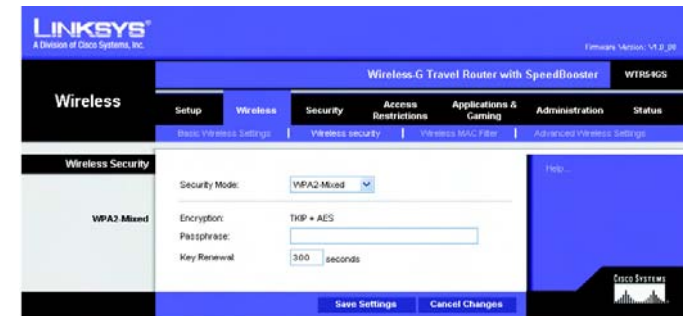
LINKSYS®
A Division of Cisco Systems, Inc.

Firmware Version: V1.0_00

Wireless-G Travel Router with SpeedBooster WTR54GS

Wireless

Setup | Wireless | Security | Access Restrictions | Applications & Gaming | Administration | Status

Basic Wireless Settings | Wireless security | Wireless MAC Filter | Advanced Wireless Settings

Wireless Security

Security Mode: WPA2-Mixed

WPA2-Mixed

Encryption: TKIP + AES

Passphrase:

Key Renewal: 300 seconds

Help...

Save Settings | Cancel Changes

Cisco Systems